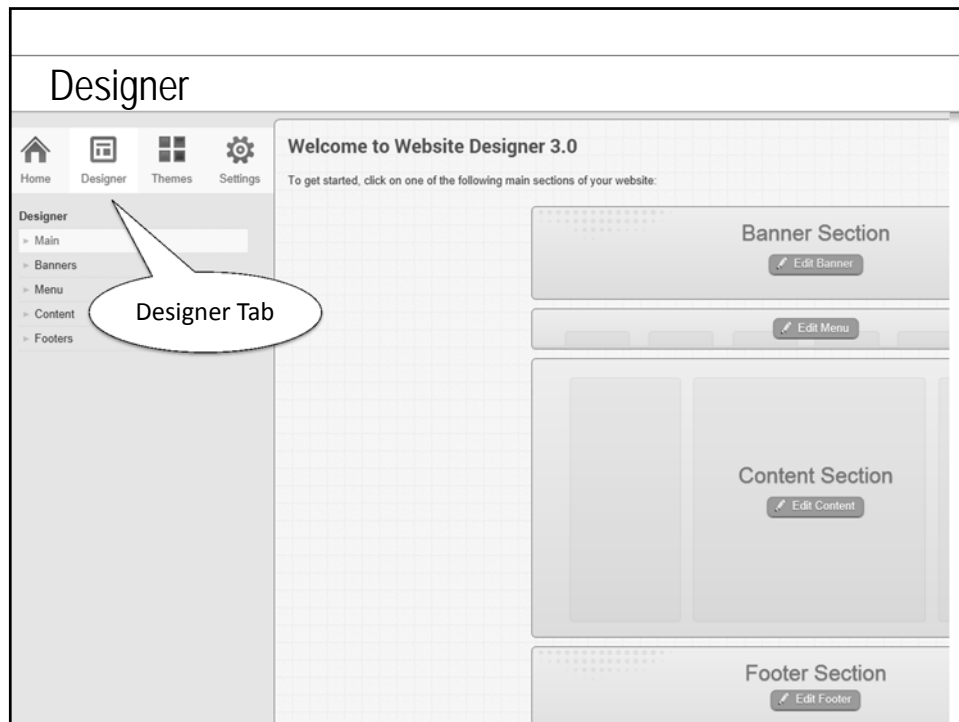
Designer

Home
Designer
Themes
Settings

Designer
Main
Banners
Menu
Content
Footers

Designer Tab

Welcome to Website Designer 3.0

To get started, click on one of the following main sections of your website:

Banner Section
Edit Banner

Edit Menu

Content Section
Edit Content

Footer Section
Edit Footer